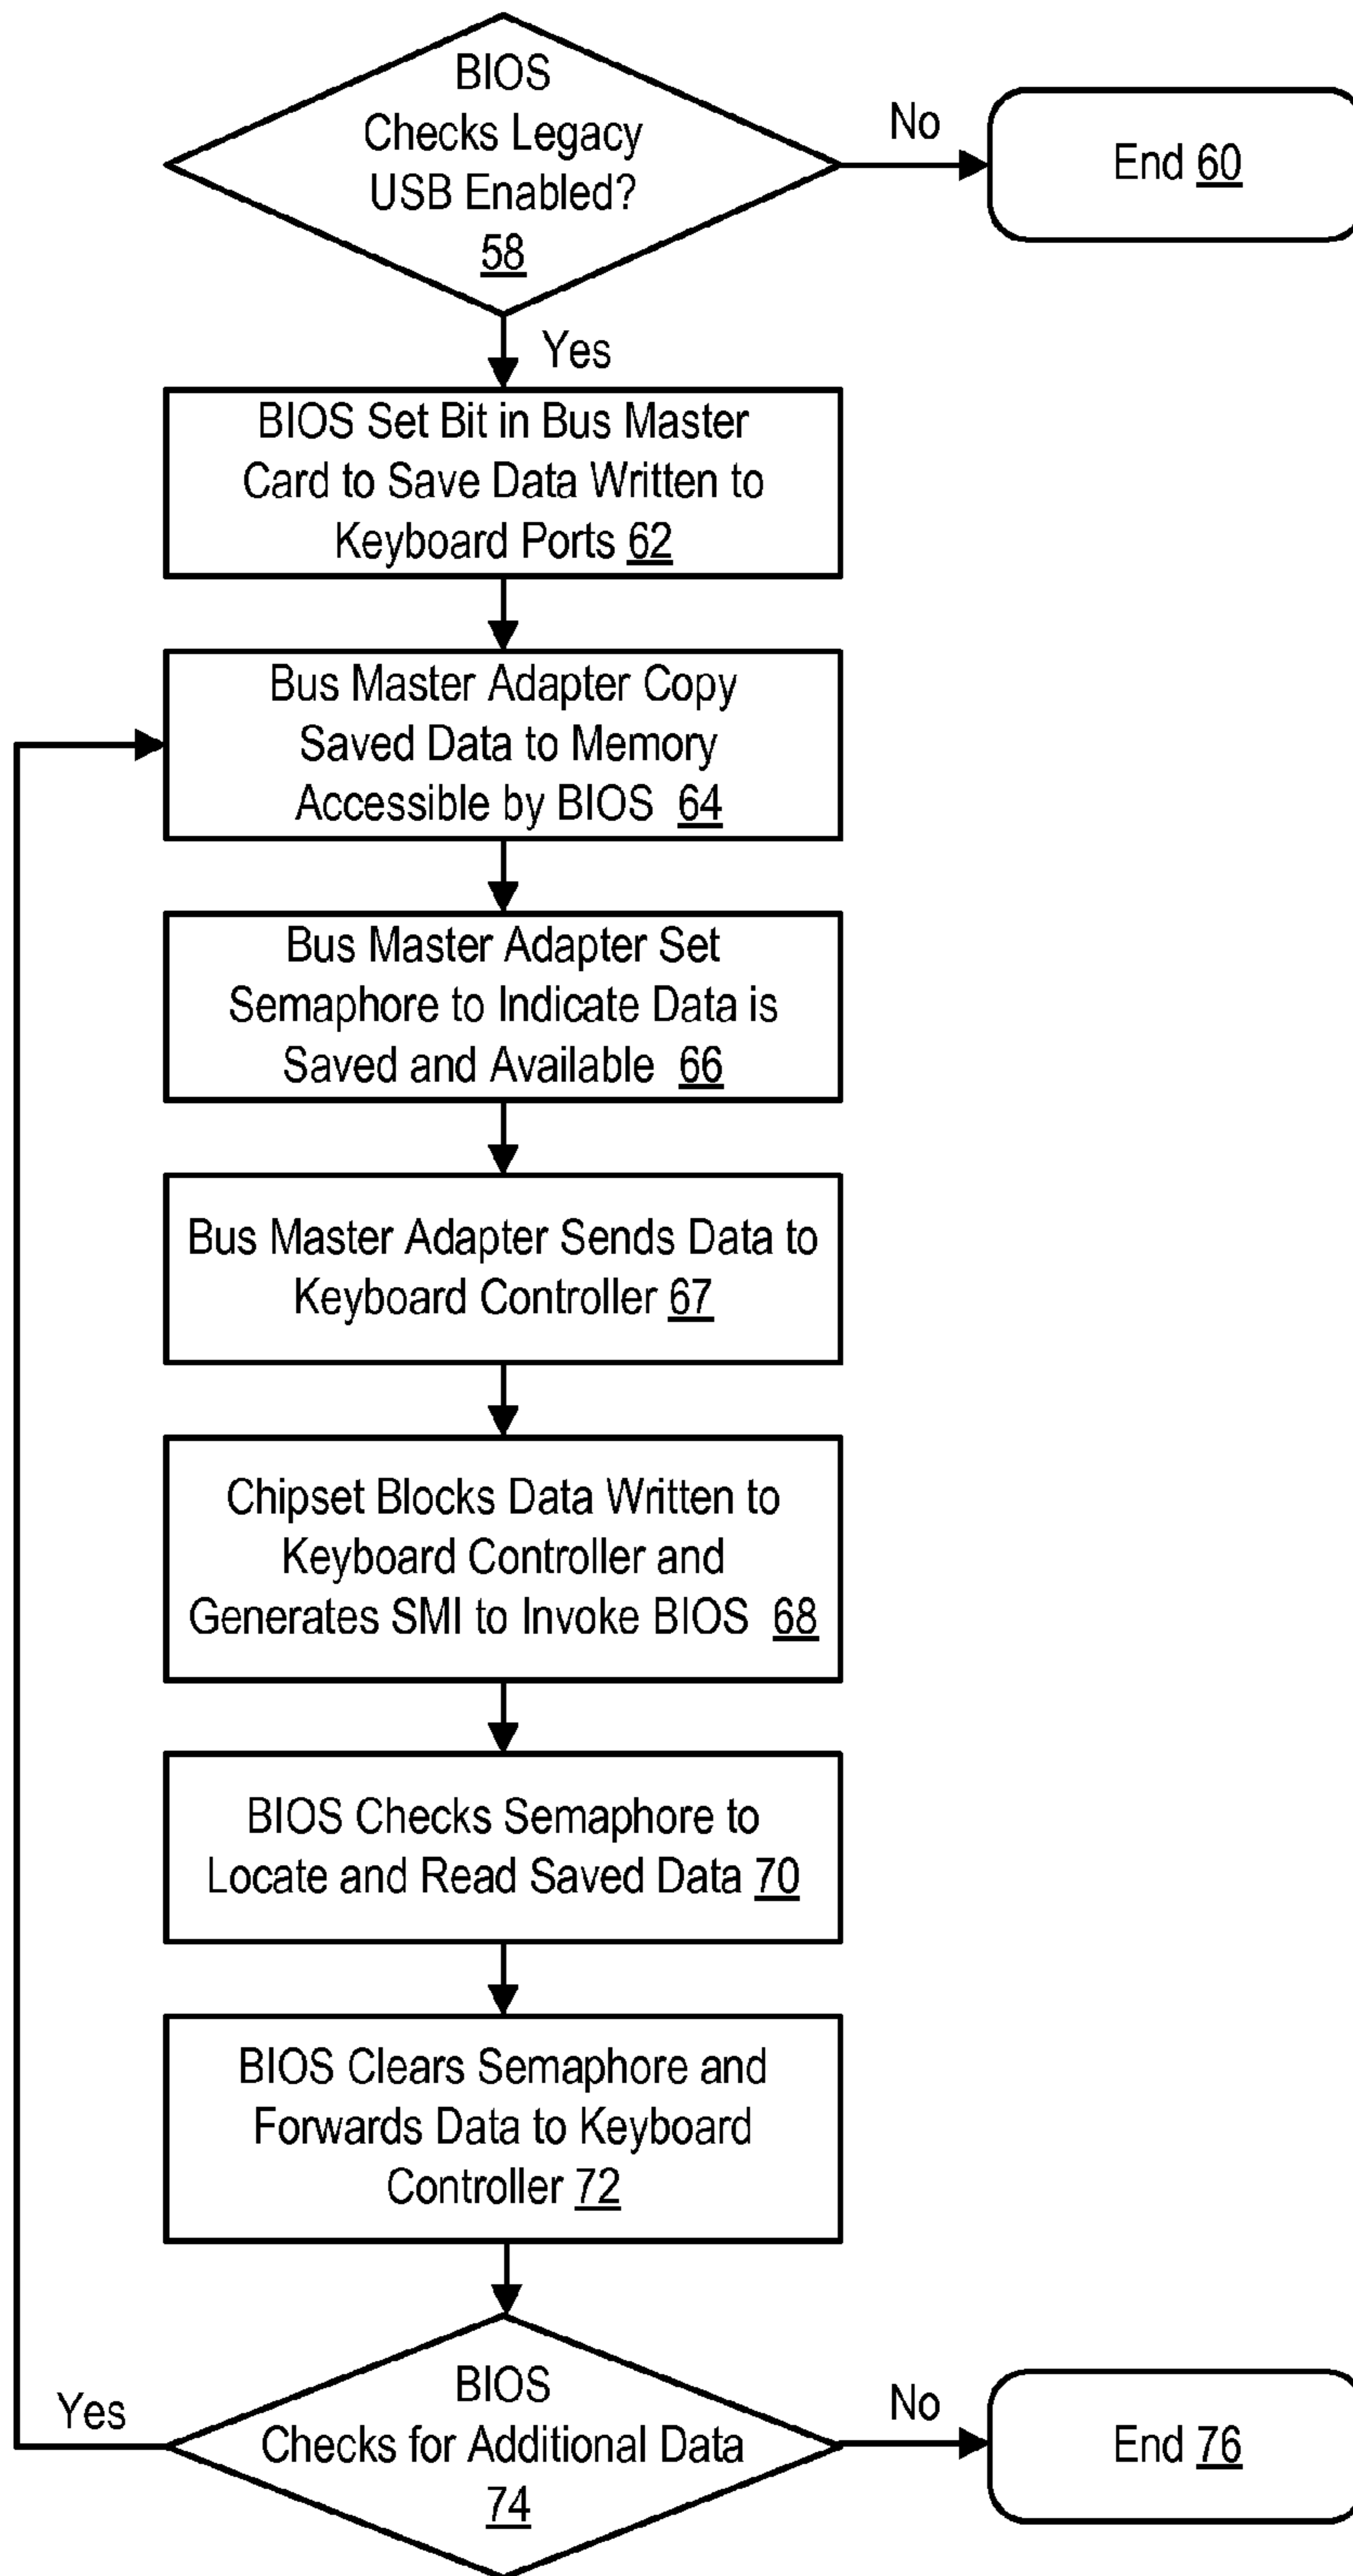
BIOS Checks Legacy USB Enabled? 58

No

End 60

Yes

BIOS Set Bit in Bus Master Card to Save Data Written to Keyboard Ports 62

Bus Master Adapter Copy Saved Data to Memory Accessible by BIOS 64

Bus Master Adapter Set Semaphore to Indicate Data is Saved and Available 66

Bus Master Adapter Sends Data to Keyboard Controller 67

Chipset Blocks Data Written to Keyboard Controller and Generates SMI to Invoke BIOS 68

BIOS Checks Semaphore to Locate and Read Saved Data 70

BIOS Clears Semaphore and Forwards Data to Keyboard Controller 72

Yes

BIOS Checks for Additional Data 74

No

End 76